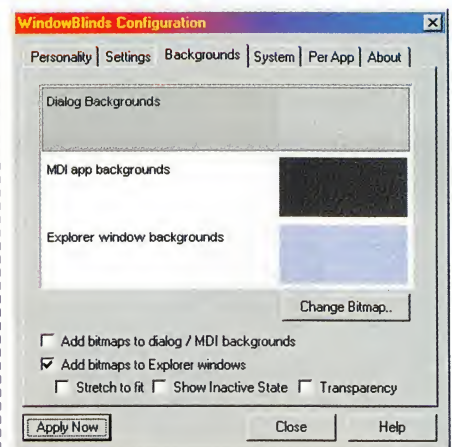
WindowBlinds Configuration

Personality | Settings | Backgrounds | System | Per App | About

Dialog Backgrounds

MDI app backgrounds

Explorer window backgrounds

Change Bitmap..

Add bitmaps to dialog / MDI backgrounds

Add bitmaps to Explorer windows

Stretch to fit

Show Inactive State

Transparency

Apply Now

Close

Help